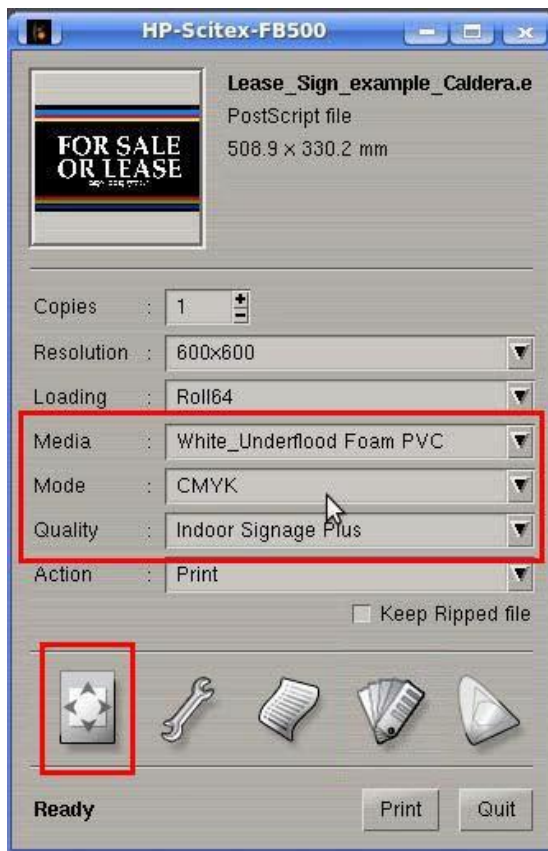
HP-Scitex-FB500

FOR SALE
OR LEASE

Lease_Sign_example_Caldera.e
PostScript file
508.9 x 330.2 mm

Copies : 1

Resolution : 600x600

Loading : Roll64

Media : White_Underflood Foam PVC

Mode : CMYK

Quality : Indoor Signage Plus

Action : Print

Keep Ripped file

Ready

Print

Quit